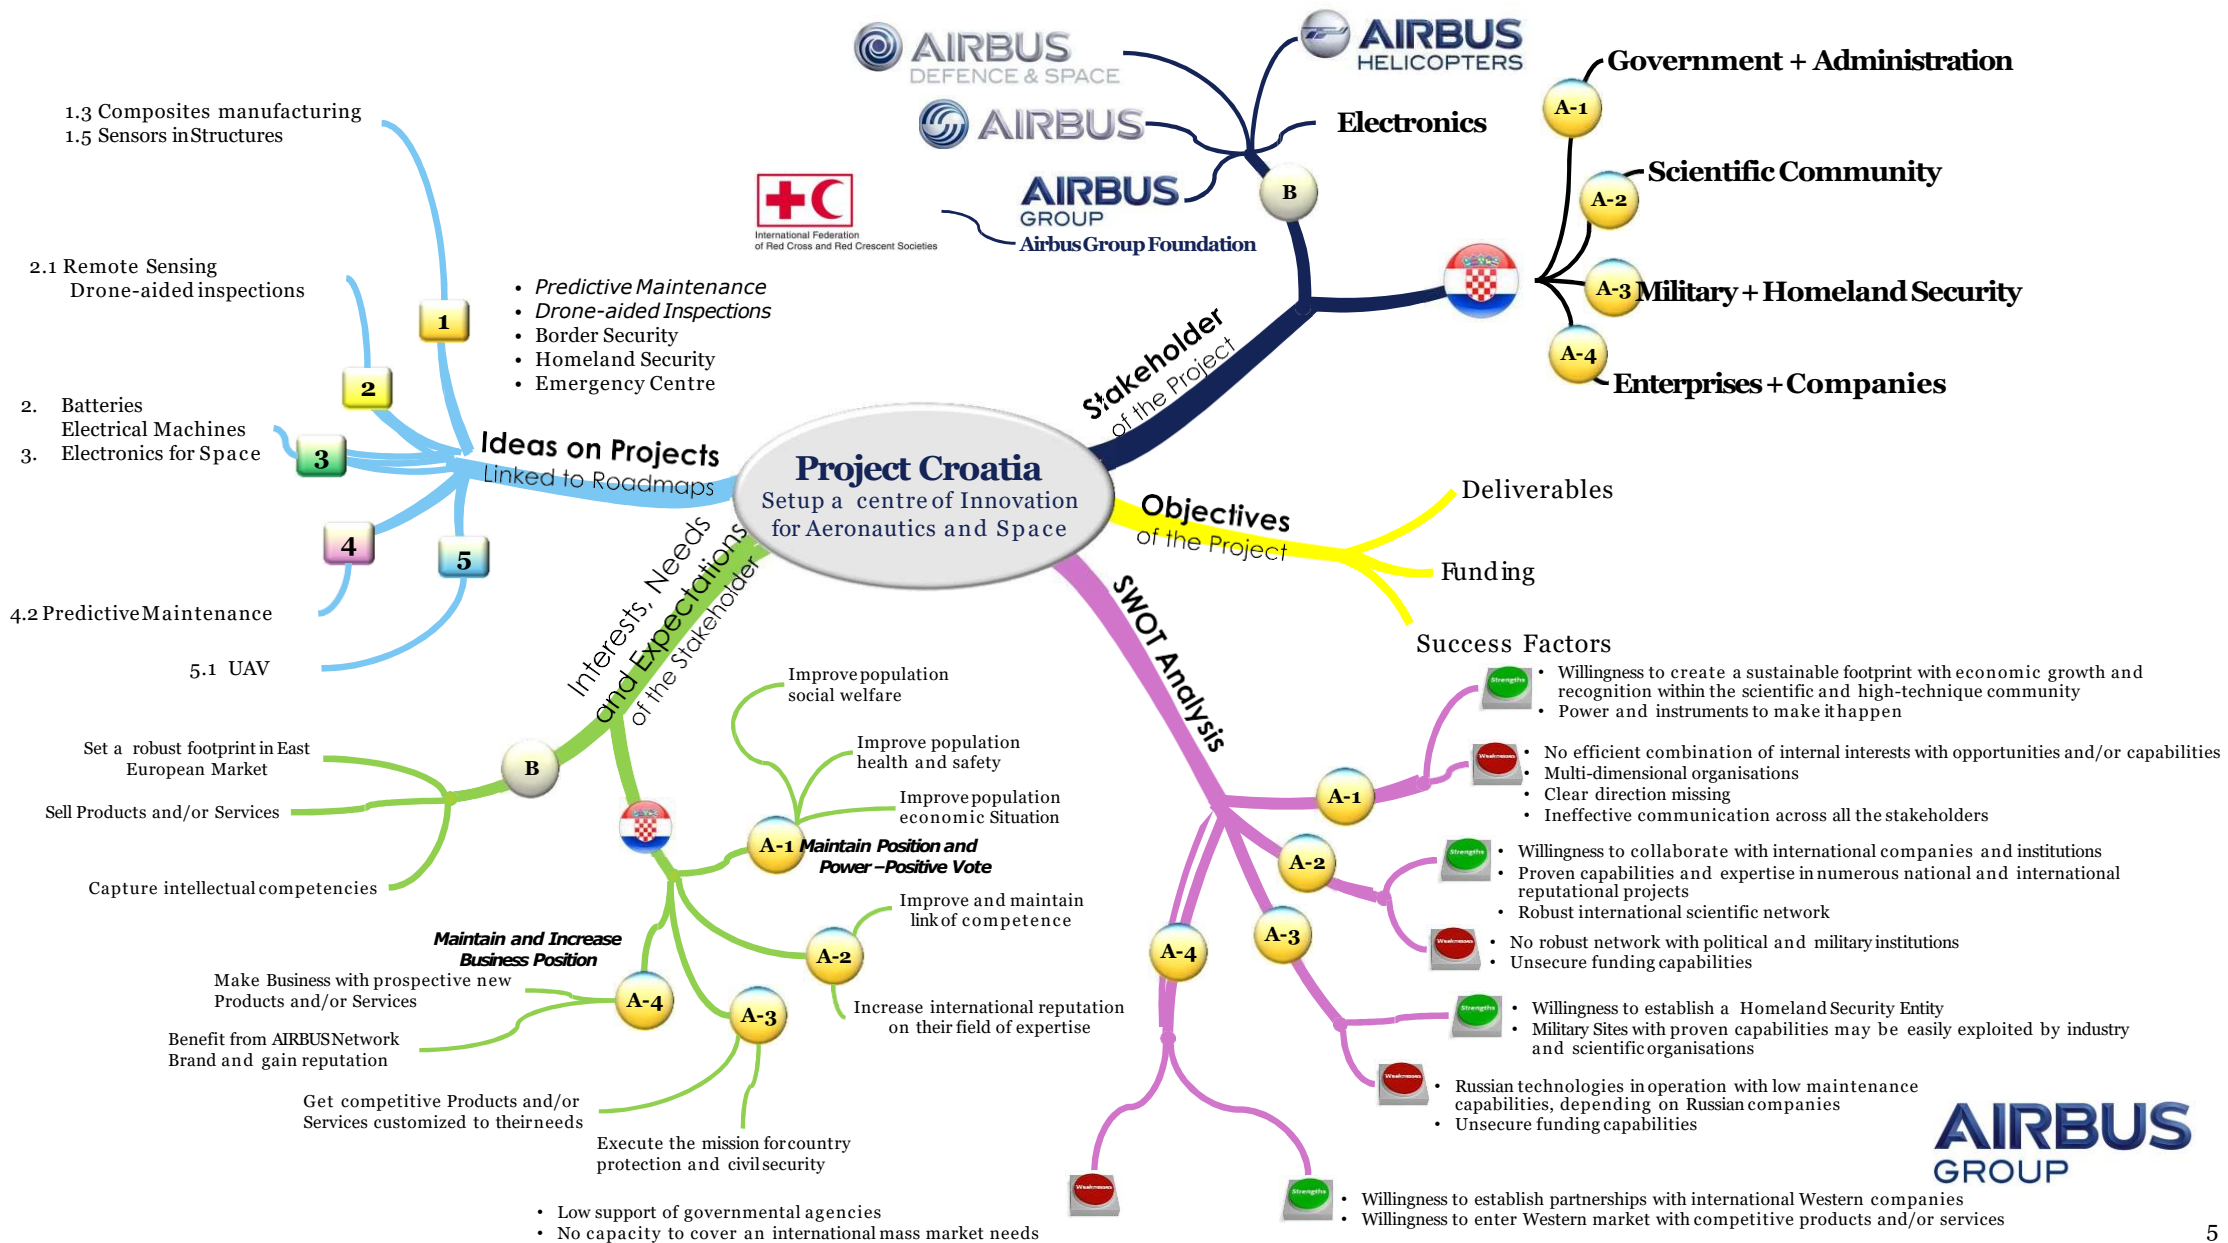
AIRBUS DEFENCE & SPACE

AIRBUS HELICOPTERS

AIRBUS

Electronics

AIRBUS GROUP

Airbus Group Foundation

International Federation of Red Cross and Red Crescent Societies

B

Government + Administration

A-1

A-2

Scientific Community

A-3 Military + Homeland Security

A-4

Enterprises + Companies

1.3 Composites manufacturing
1.5 Sensors in Structures

2.1 Remote Sensing
Drone-aided inspections

1

- Predictive Maintenance
- Drone-aided Inspections
- Border Security
- Homeland Security
- Emergency Centre

2

2. Batteries
Electrical Machines
3. Electronics for Space

3

Ideas on Projects
Linked to Roadmaps

Stakeholder
of the Project

Project Croatia
Setup a centre of Innovation for Aeronautics and Space

4

5

4.2 Predictive Maintenance

5.1 UAV

Objectives
of the Project

Deliverables

Funding

Success Factors

Interests, Needs and Expectations
of the Stakeholder

SWOT Analysis

Improve population social welfare

Improve population health and safety

Improve population economic Situation

- Willingness to create a sustainable footprint with economic growth and recognition within the scientific and high-technique community
- Power and instruments to make it happen

- No efficient combination of internal interests with opportunities and/or capabilities
- Multi-dimensional organisations
- Clear direction missing
- Ineffective communication across all the stakeholders

Set a robust footprint in East European Market

B

Sell Products and/or Services

A-1 Maintain Position and Power – Positive Vote

A-1

Capture intellectual competencies

Improve and maintain link of competence

A-2

- Willingness to collaborate with international companies and institutions
- Proven capabilities and expertise in numerous national and international reputational projects
- Robust international scientific network

Maintain and Increase Business Position

A-2

- No robust network with political and military institutions
- Unsecure funding capabilities

A-3

A-4

Make Business with prospective new Products and/or Services

A-4

A-3

Increase international reputation on their field of expertise

- Willingness to establish a Homeland Security Entity
- Military Sites with proven capabilities may be easily exploited by industry and scientific organisations

Benefit from AIRBUS Network Brand and gain reputation

Get competitive Products and/or Services customized to their needs

- Russian technologies in operation with low maintenance capabilities, depending on Russian companies
- Unsecure funding capabilities

Execute the mission for country protection and civil security

AIRBUS GROUP

- Low support of governmental agencies
- No capacity to cover an international mass market needs

- Willingness to establish partnerships with international Western companies
- Willingness to enter Western market with competitive products and/or services

5